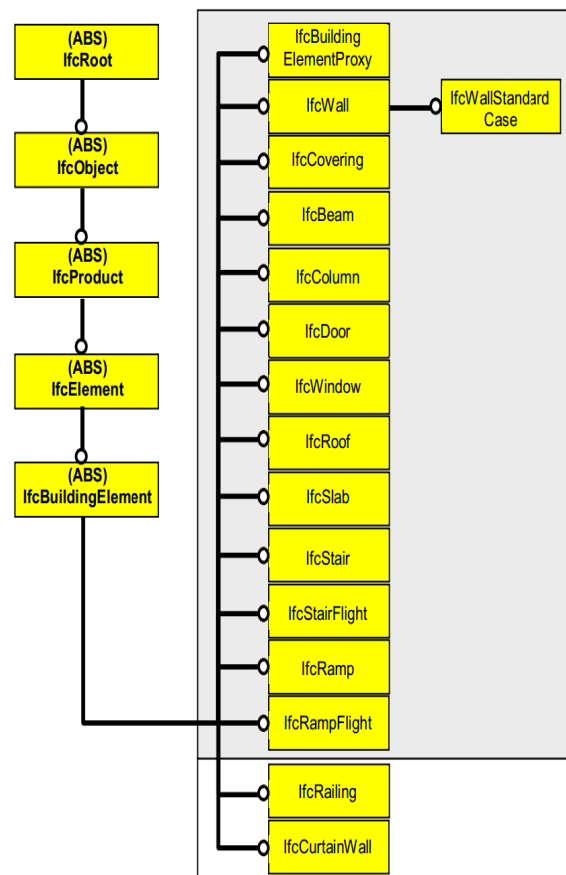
(ABS)
IfcRoot

(ABS)
IfcObject

(ABS)
IfcProduct

(ABS)
IfcElement

(ABS)
IfcBuildingElement

IfcBuilding ElementProxy

IfcWall

IfcWallStandard Case

IfcCovering

IfcBeam

IfcColumn

IfcDoor

IfcWindow

IfcRoof

IfcSlab

IfcStair

IfcStairFlight

IfcRamp

IfcRampFlight

IfcRailing

IfcCurtainWall